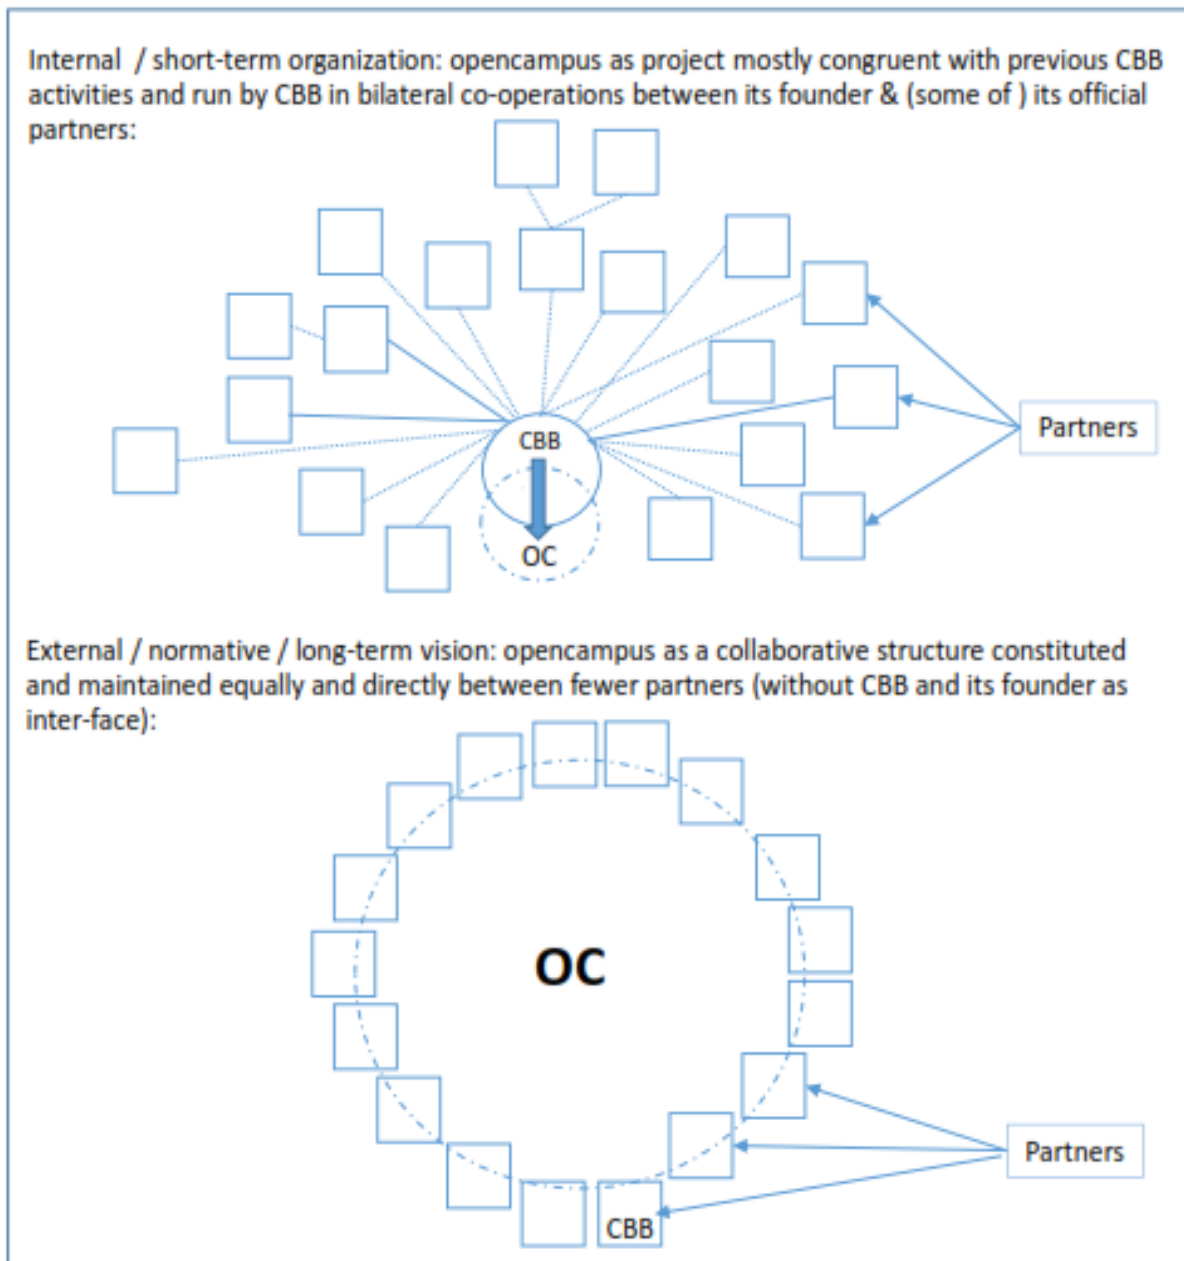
Internal / short-term organization: opencampus as project mostly congruent with previous CBB activities and run by CBB in bilateral co-operations between its founder & (some of ) its official partners:

CBB

OC

Partners

External / normative / long-term vision: opencampus as a collaborative structure constituted and maintained equally and directly between fewer partners (without CBB and its founder as inter-face):

OC

Partners

CBB